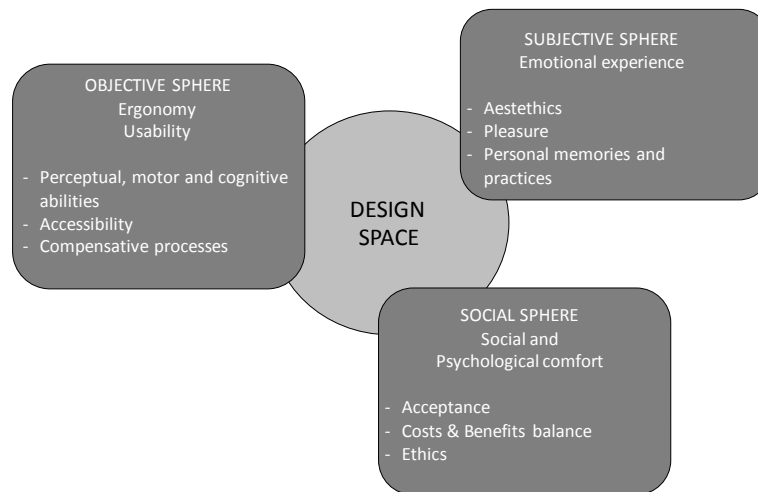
OBJECTIVE SPHERE
Ergonomy
Usability

- Perceptual, motor and cognitive abilities
- Accessibility
- Compensative processes

SUBJECTIVE SPHERE
Emotional experience

- Aestethics
- Pleasure
- Personal memories and practices

DESIGN SPACE

SOCIAL SPHERE
Social and
Psychological comfort

- Acceptance
- Costs & Benefits balance
- Ethics